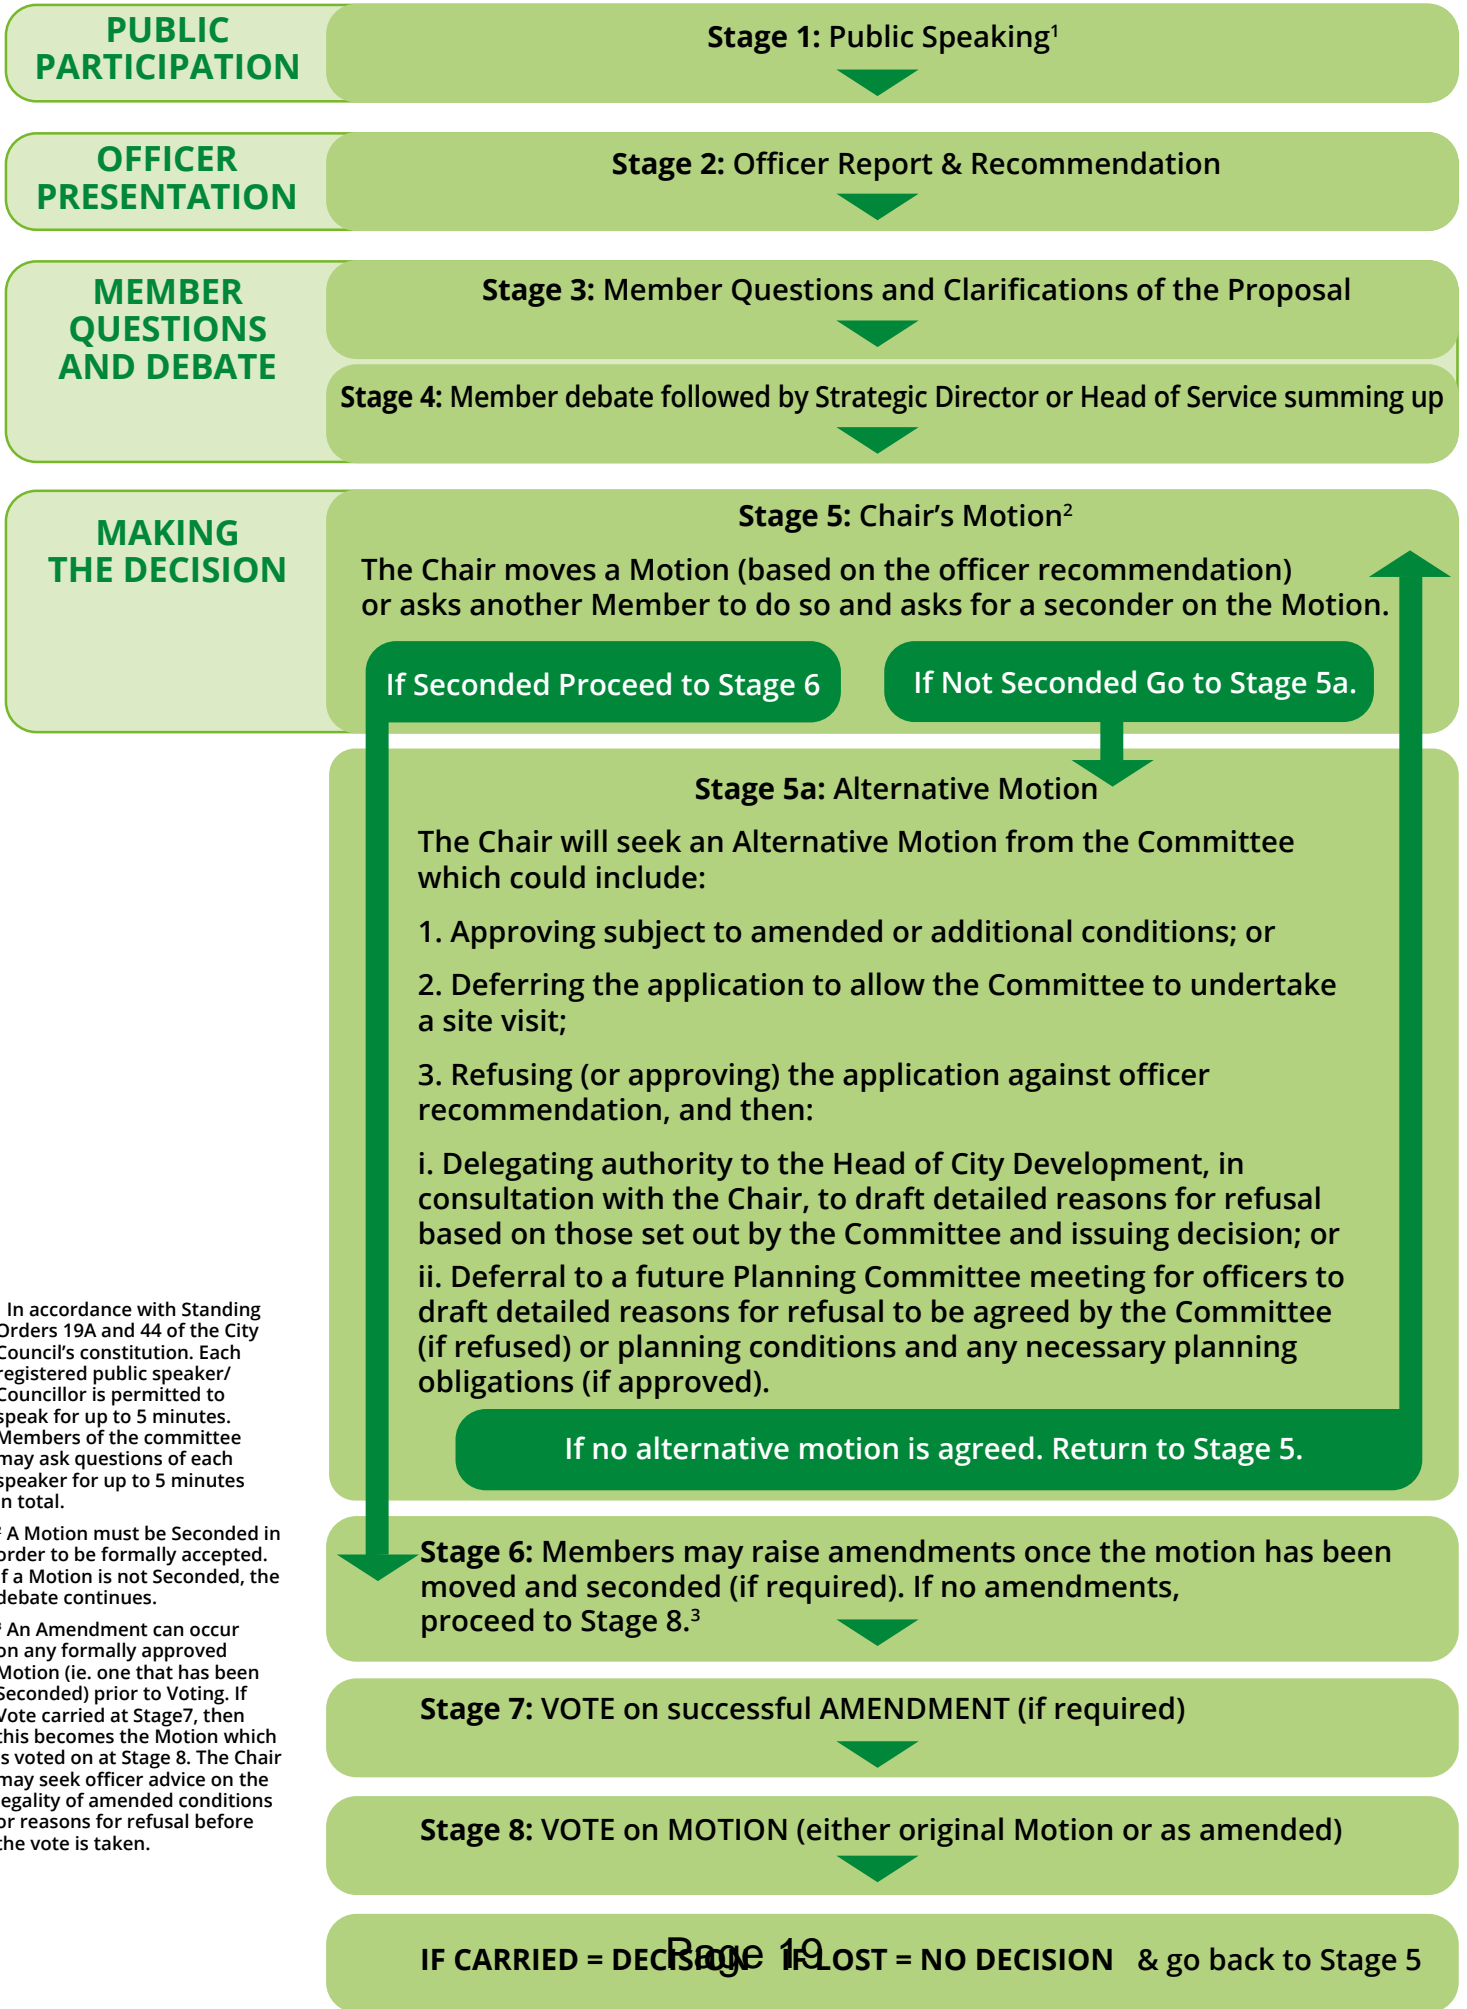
PUBLIC PARTICIPATION

Stage 1: Public Speaking$^1$

OFFICER PRESENTATION

Stage 2: Officer Report & Recommendation

MEMBER QUESTIONS AND DEBATE

Stage 3: Member Questions and Clarifications of the Proposal

Stage 4: Member debate followed by Strategic Director or Head of Service summing up

MAKING THE DECISION

Stage 5: Chair's Motion$^2$

The Chair moves a Motion (based on the officer recommendation) or asks another Member to do so and asks for a seconder on the Motion.

If Seconded Proceed to Stage 6

If Not Seconded Go to Stage 5a.

Stage 5a: Alternative Motion

The Chair will seek an Alternative Motion from the Committee which could include:

1. Approving subject to amended or additional conditions; or

2. Deferring the application to allow the Committee to undertake a site visit;

3. Refusing (or approving) the application against officer recommendation, and then:

i. Delegating authority to the Head of City Development, in consultation with the Chair, to draft detailed reasons for refusal based on those set out by the Committee and issuing decision; or

ii. Deferral to a future Planning Committee meeting for officers to draft detailed reasons for refusal to be agreed by the Committee (if refused) or planning conditions and any necessary planning obligations (if approved).

If no alternative motion is agreed. Return to Stage 5.

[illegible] In accordance with Standing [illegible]rders 19A and 44 of the City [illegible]ouncil's constitution. Each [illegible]egistered public speaker/ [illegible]ouncillor is permitted to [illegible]peak for up to 5 minutes. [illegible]embers of the committee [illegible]ay ask questions of each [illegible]peaker for up to 5 minutes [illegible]n total.

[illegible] A Motion must be Seconded in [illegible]rder to be formally accepted. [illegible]f a Motion is not Seconded, the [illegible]ebate continues.

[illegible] An Amendment can occur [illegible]n any formally approved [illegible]otion (ie. one that has been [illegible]econded) prior to Voting. If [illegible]ote carried at Stage7, then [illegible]his becomes the Motion which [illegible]s voted on at Stage 8. The Chair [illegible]ay seek officer advice on the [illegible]egality of amended conditions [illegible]r reasons for refusal before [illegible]he vote is taken.

Stage 6: Members may raise amendments once the motion has been moved and seconded (if required). If no amendments, proceed to Stage 8.$^3$

Stage 7: VOTE on successful AMENDMENT (if required)

Stage 8: VOTE on MOTION (either original Motion or as amended)

IF CARRIED = DECISION IF LOST = NO DECISION & go back to Stage 5

Page 19